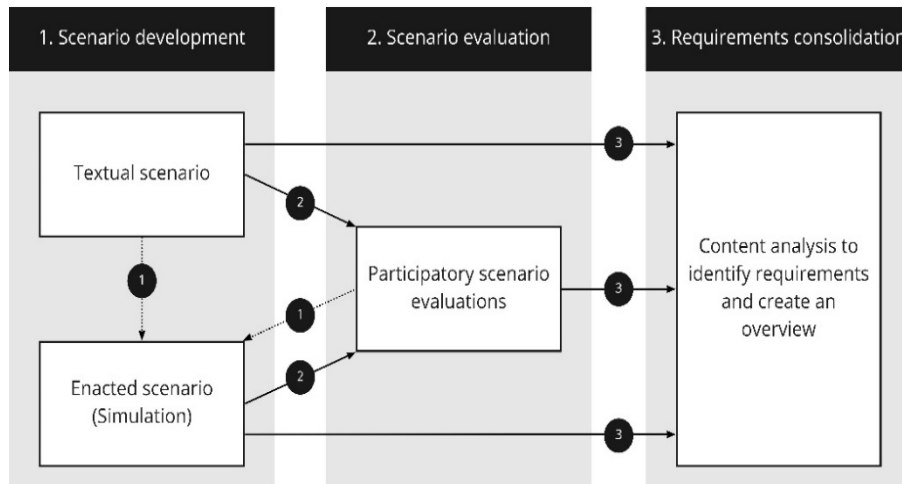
1. Scenario development

2. Scenario evaluation

3. Requirements consolidation

Textual scenario

1

Enacted scenario (Simulation)

2

2

Participatory scenario evaluations

1

3

3

3

Content analysis to identify requirements and create an overview